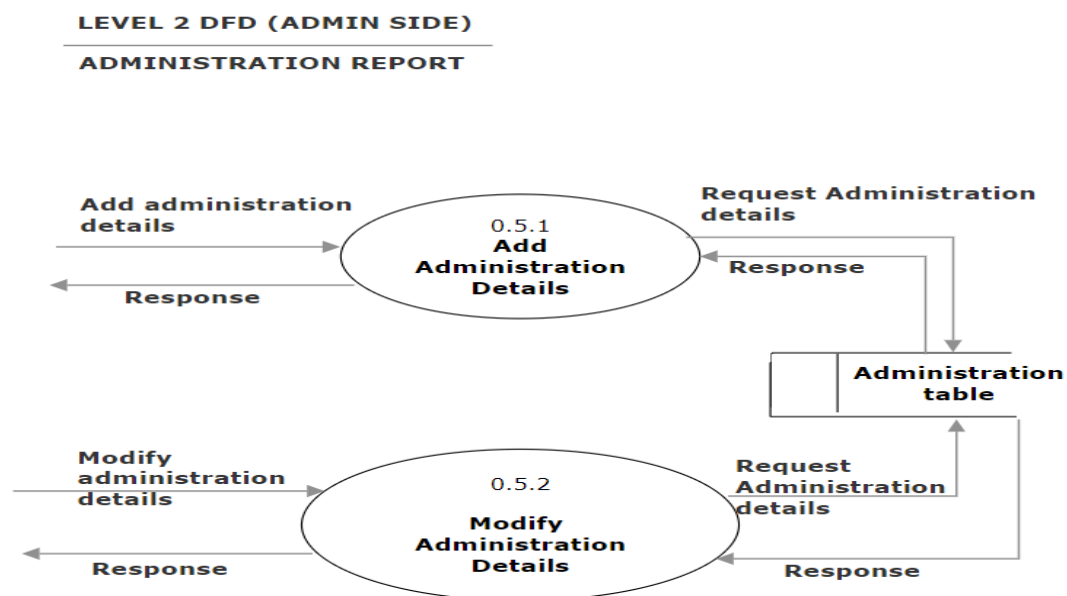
LEVEL 2 DFD (ADMIN SIDE)

ADMINISTRATION REPORT

Add administration details

0.5.1
Add Administration Details

Response

Request Administration details

Response

Administration table

Modify administration details

0.5.2

Modify Administration Details

Response

Request Administration details

Response